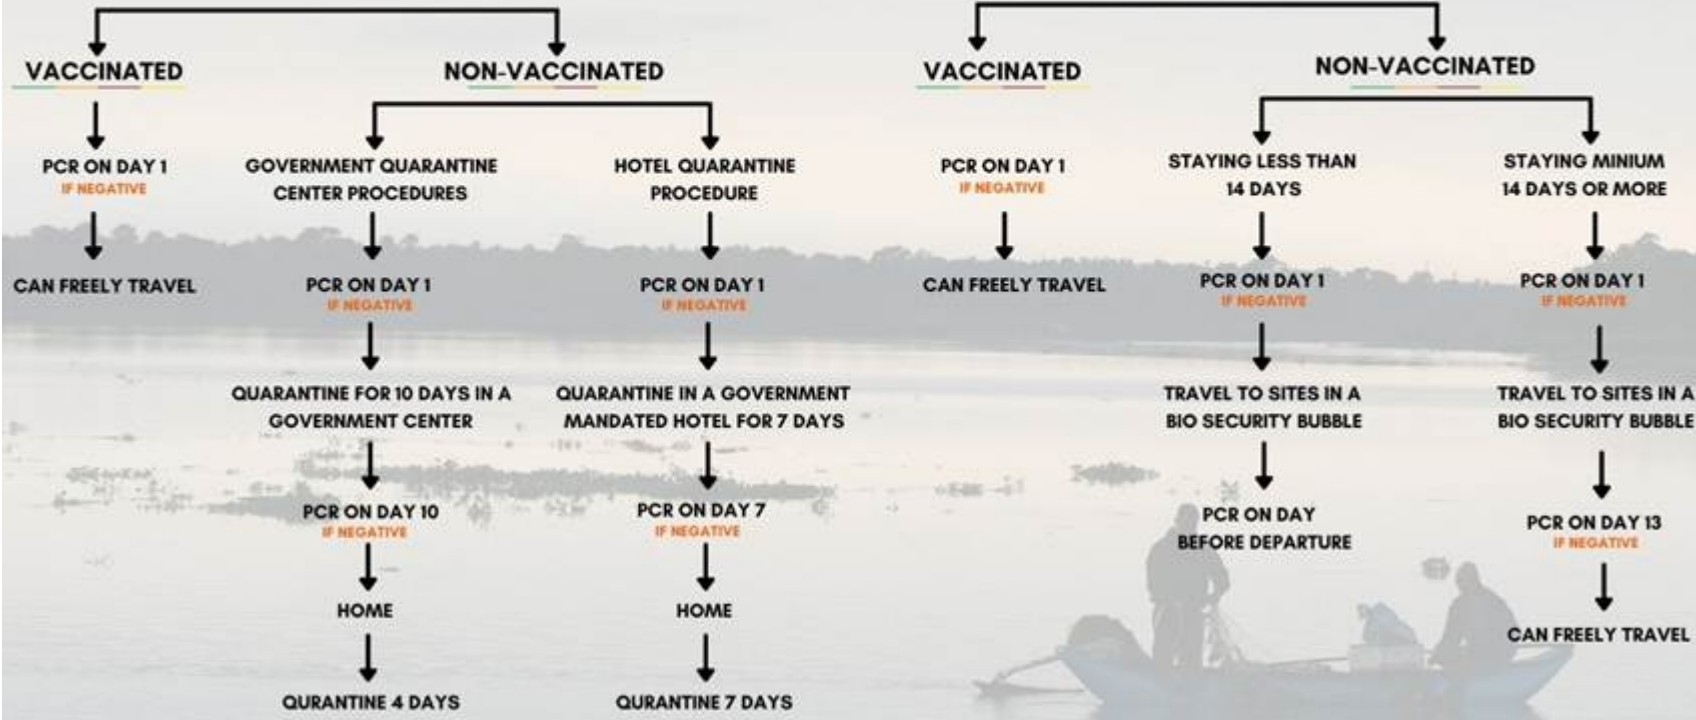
VACCINATED

PCR ON DAY 1
IF NEGATIVE

CAN FREELY TRAVEL

NON-VACCINATED

GOVERNMENT QUARANTINE CENTER PROCEDURES

PCR ON DAY 1
IF NEGATIVE

QUARANTINE FOR 10 DAYS IN A GOVERNMENT CENTER

PCR ON DAY 10
IF NEGATIVE

HOME

QURANTINE 4 DAYS

HOTEL QUARANTINE PROCEDURE

PCR ON DAY 1
IF NEGATIVE

QUARANTINE IN A GOVERNMENT MANDATED HOTEL FOR 7 DAYS

PCR ON DAY 7
IF NEGATIVE

HOME

QURANTINE 7 DAYS

VACCINATED

PCR ON DAY 1
IF NEGATIVE

CAN FREELY TRAVEL

NON-VACCINATED

STAYING LESS THAN 14 DAYS

PCR ON DAY 1
IF NEGATIVE

TRAVEL TO SITES IN A BIO SECURITY BUBBLE

PCR ON DAY BEFORE DEPARTURE

STAYING MINIUM 14 DAYS OR MORE

PCR ON DAY 1
IF NEGATIVE

TRAVEL TO SITES IN A BIO SECURITY BUBBLE

PCR ON DAY 13
IF NEGATIVE

CAN FREELY TRAVEL